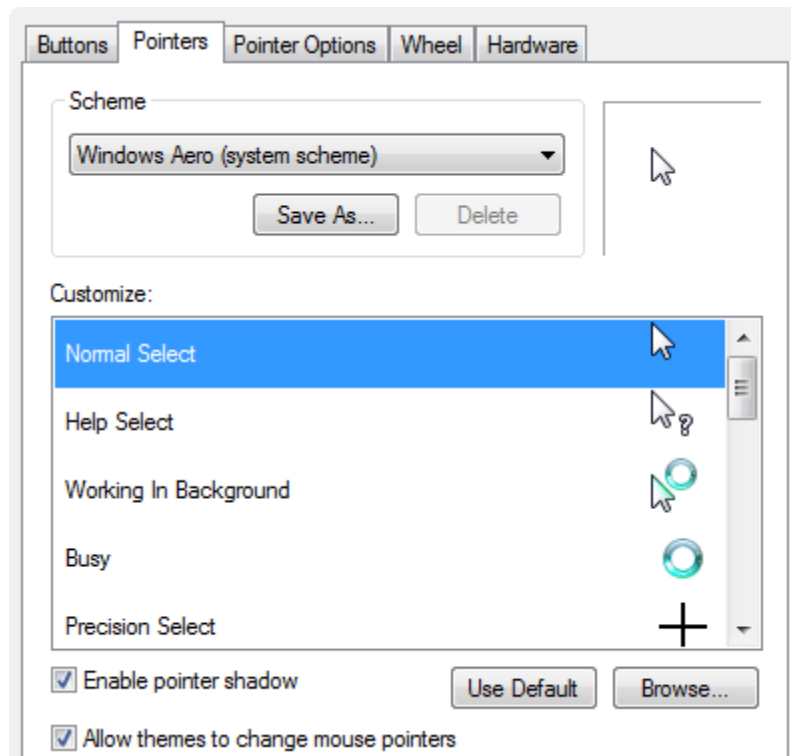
Buttons Pointers Pointer Options Wheel Hardware

Scheme

Windows Aero (system scheme)

Save As... Delete

Customize:

Normal Select

Help Select

Working In Background

Busy

Precision Select

Enable pointer shadow

Use Default Browse...

Allow themes to change mouse pointers